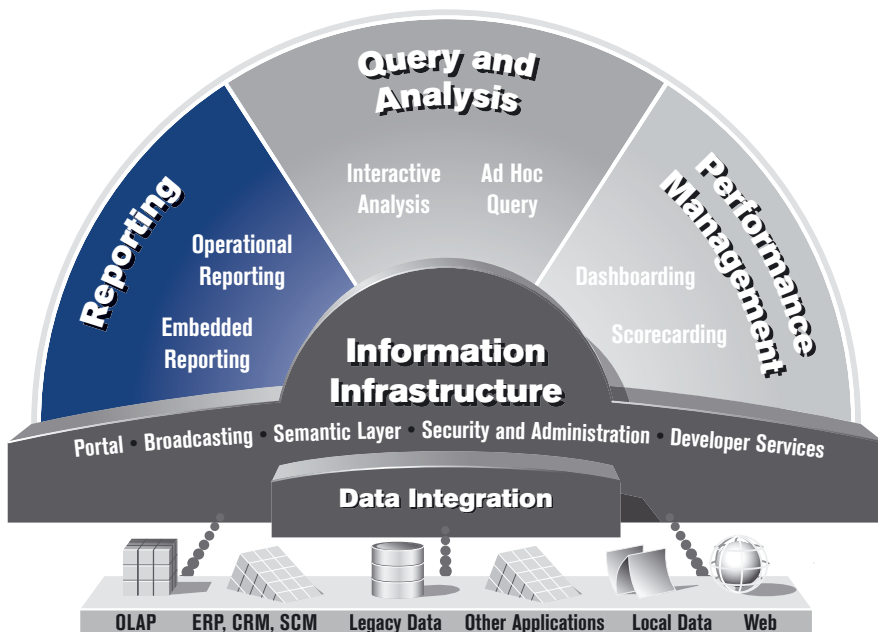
Query and Analysis

Reporting

Operational Reporting

Embedded Reporting

Interactive Analysis

Ad Hoc Query

Performance Management

Dashboarding

Scorecarding

Information Infrastructure

Portal • Broadcasting • Semantic Layer • Security and Administration • Developer Services

Data Integration

OLAP

ERP, CRM, SCM

Legacy Data

Other Applications

Local Data

Web